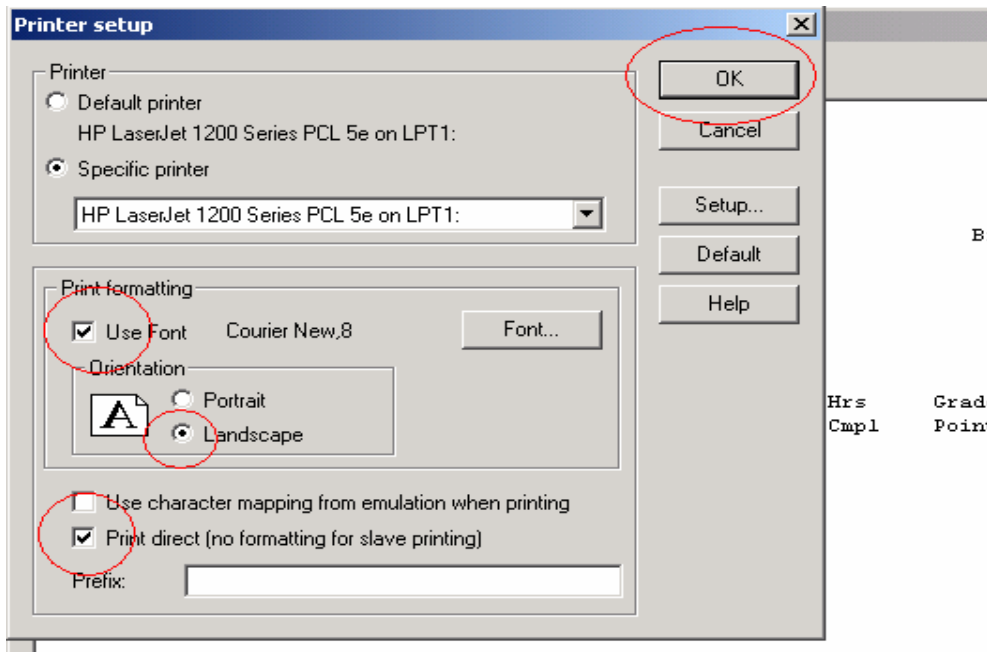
Printer setup

Printer

Default printer

HP LaserJet 1200 Series PCL 5e on LPT1:

Specific printer

HP LaserJet 1200 Series PCL 5e on LPT1:

OK

Cancel

Setup...

Default

Help

Print formatting

Use Font Courier New,8

Font...

Orientation

A

Portrait

Landscape

Use character mapping from emulation when printing

Print direct (no formatting for slave printing)

Prefix:

B

Hrs Grad
Cmpl Poin